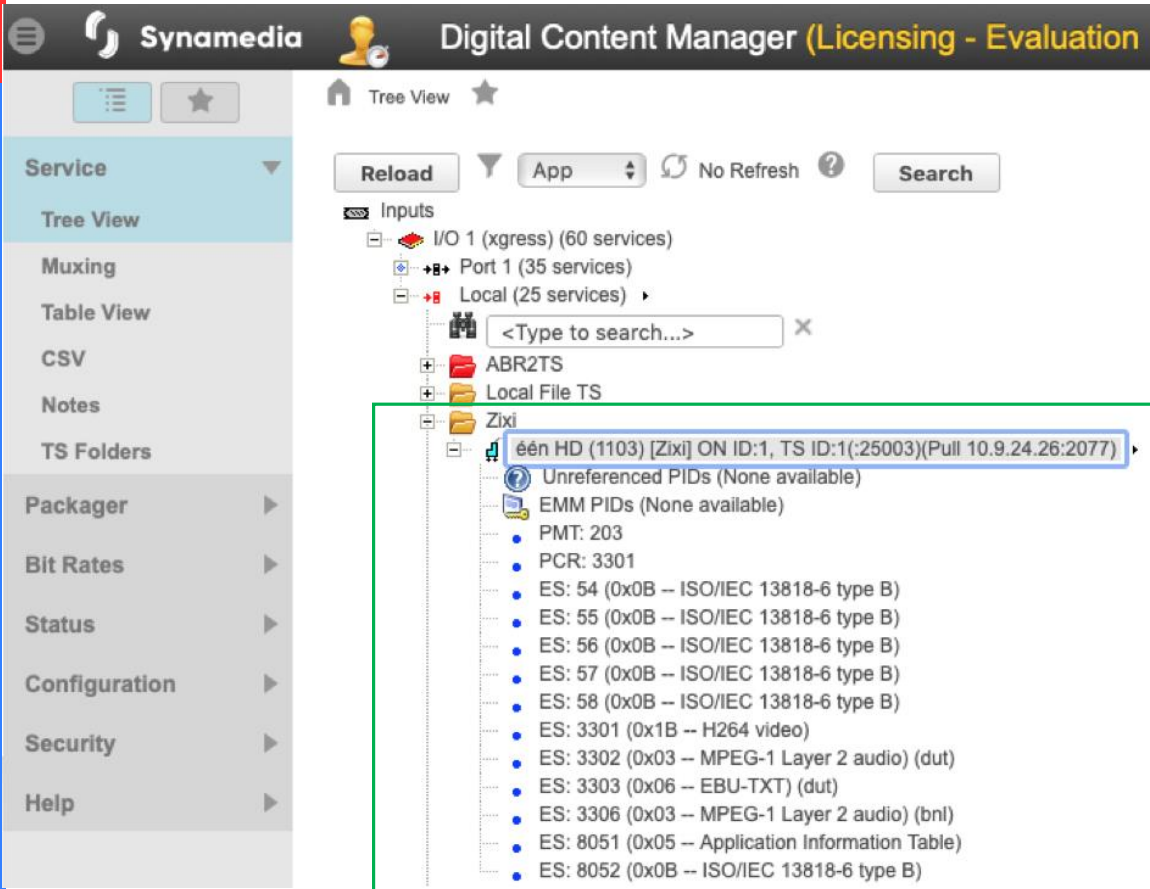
Synamedia Digital Content Manager (Licensing - Evaluation

Tree View

Service
Tree View
Muxing
Table View
CSV
Notes
TS Folders
Packager
Bit Rates
Status
Configuration
Security
Help

Reload App No Refresh Search

Inputs
I/O 1 (xgress) (60 services)
Port 1 (35 services)
Local (25 services)
<Type to search...>
ABR2TS
Local File TS
Zixi
één HD (1103) [Zixi] ON ID:1, TS ID:1(:25003)(Pull 10.9.24.26:2077)
Unreferenced PIDs (None available)
EMM PIDs (None available)
PMT: 203
PCR: 3301
ES: 54 (0x0B -- ISO/IEC 13818-6 type B)
ES: 55 (0x0B -- ISO/IEC 13818-6 type B)
ES: 56 (0x0B -- ISO/IEC 13818-6 type B)
ES: 57 (0x0B -- ISO/IEC 13818-6 type B)
ES: 58 (0x0B -- ISO/IEC 13818-6 type B)
ES: 3301 (0x1B -- H264 video)
ES: 3302 (0x03 -- MPEG-1 Layer 2 audio) (dut)
ES: 3303 (0x06 -- EBU-TXT) (dut)
ES: 3306 (0x03 -- MPEG-1 Layer 2 audio) (bnl)
ES: 8051 (0x05 -- Application Information Table)
ES: 8052 (0x0B -- ISO/IEC 13818-6 type B)